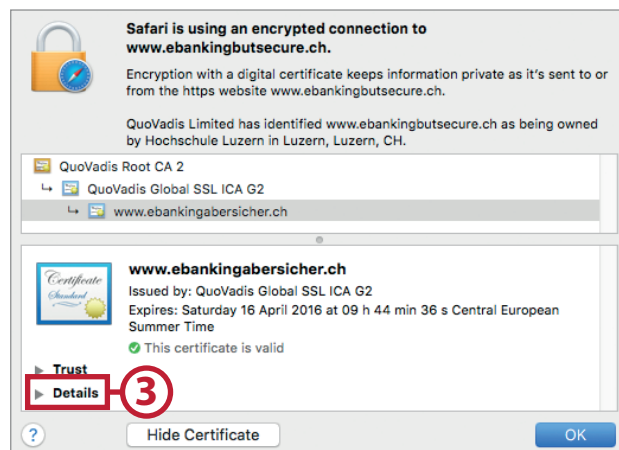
Safari is using an encrypted connection to www.ebankingbutsecure.ch.

Encryption with a digital certificate keeps information private as it's sent to or from the https website www.ebankingbutsecure.ch.

QuoVadis Limited has identified www.ebankingbutsecure.ch as being owned by Hochschule Luzern in Luzern, Luzern, CH.

QuoVadis Root CA 2

↳ QuoVadis Global SSL ICA G2

↳ www.ebankingabersicher.ch

Certificate Standard

www.ebankingabersicher.ch

Issued by: QuoVadis Global SSL ICA G2

Expires: Saturday 16 April 2016 at 09 h 44 min 36 s Central European Summer Time

This certificate is valid

Trust

Details

3

?

Hide Certificate

OK